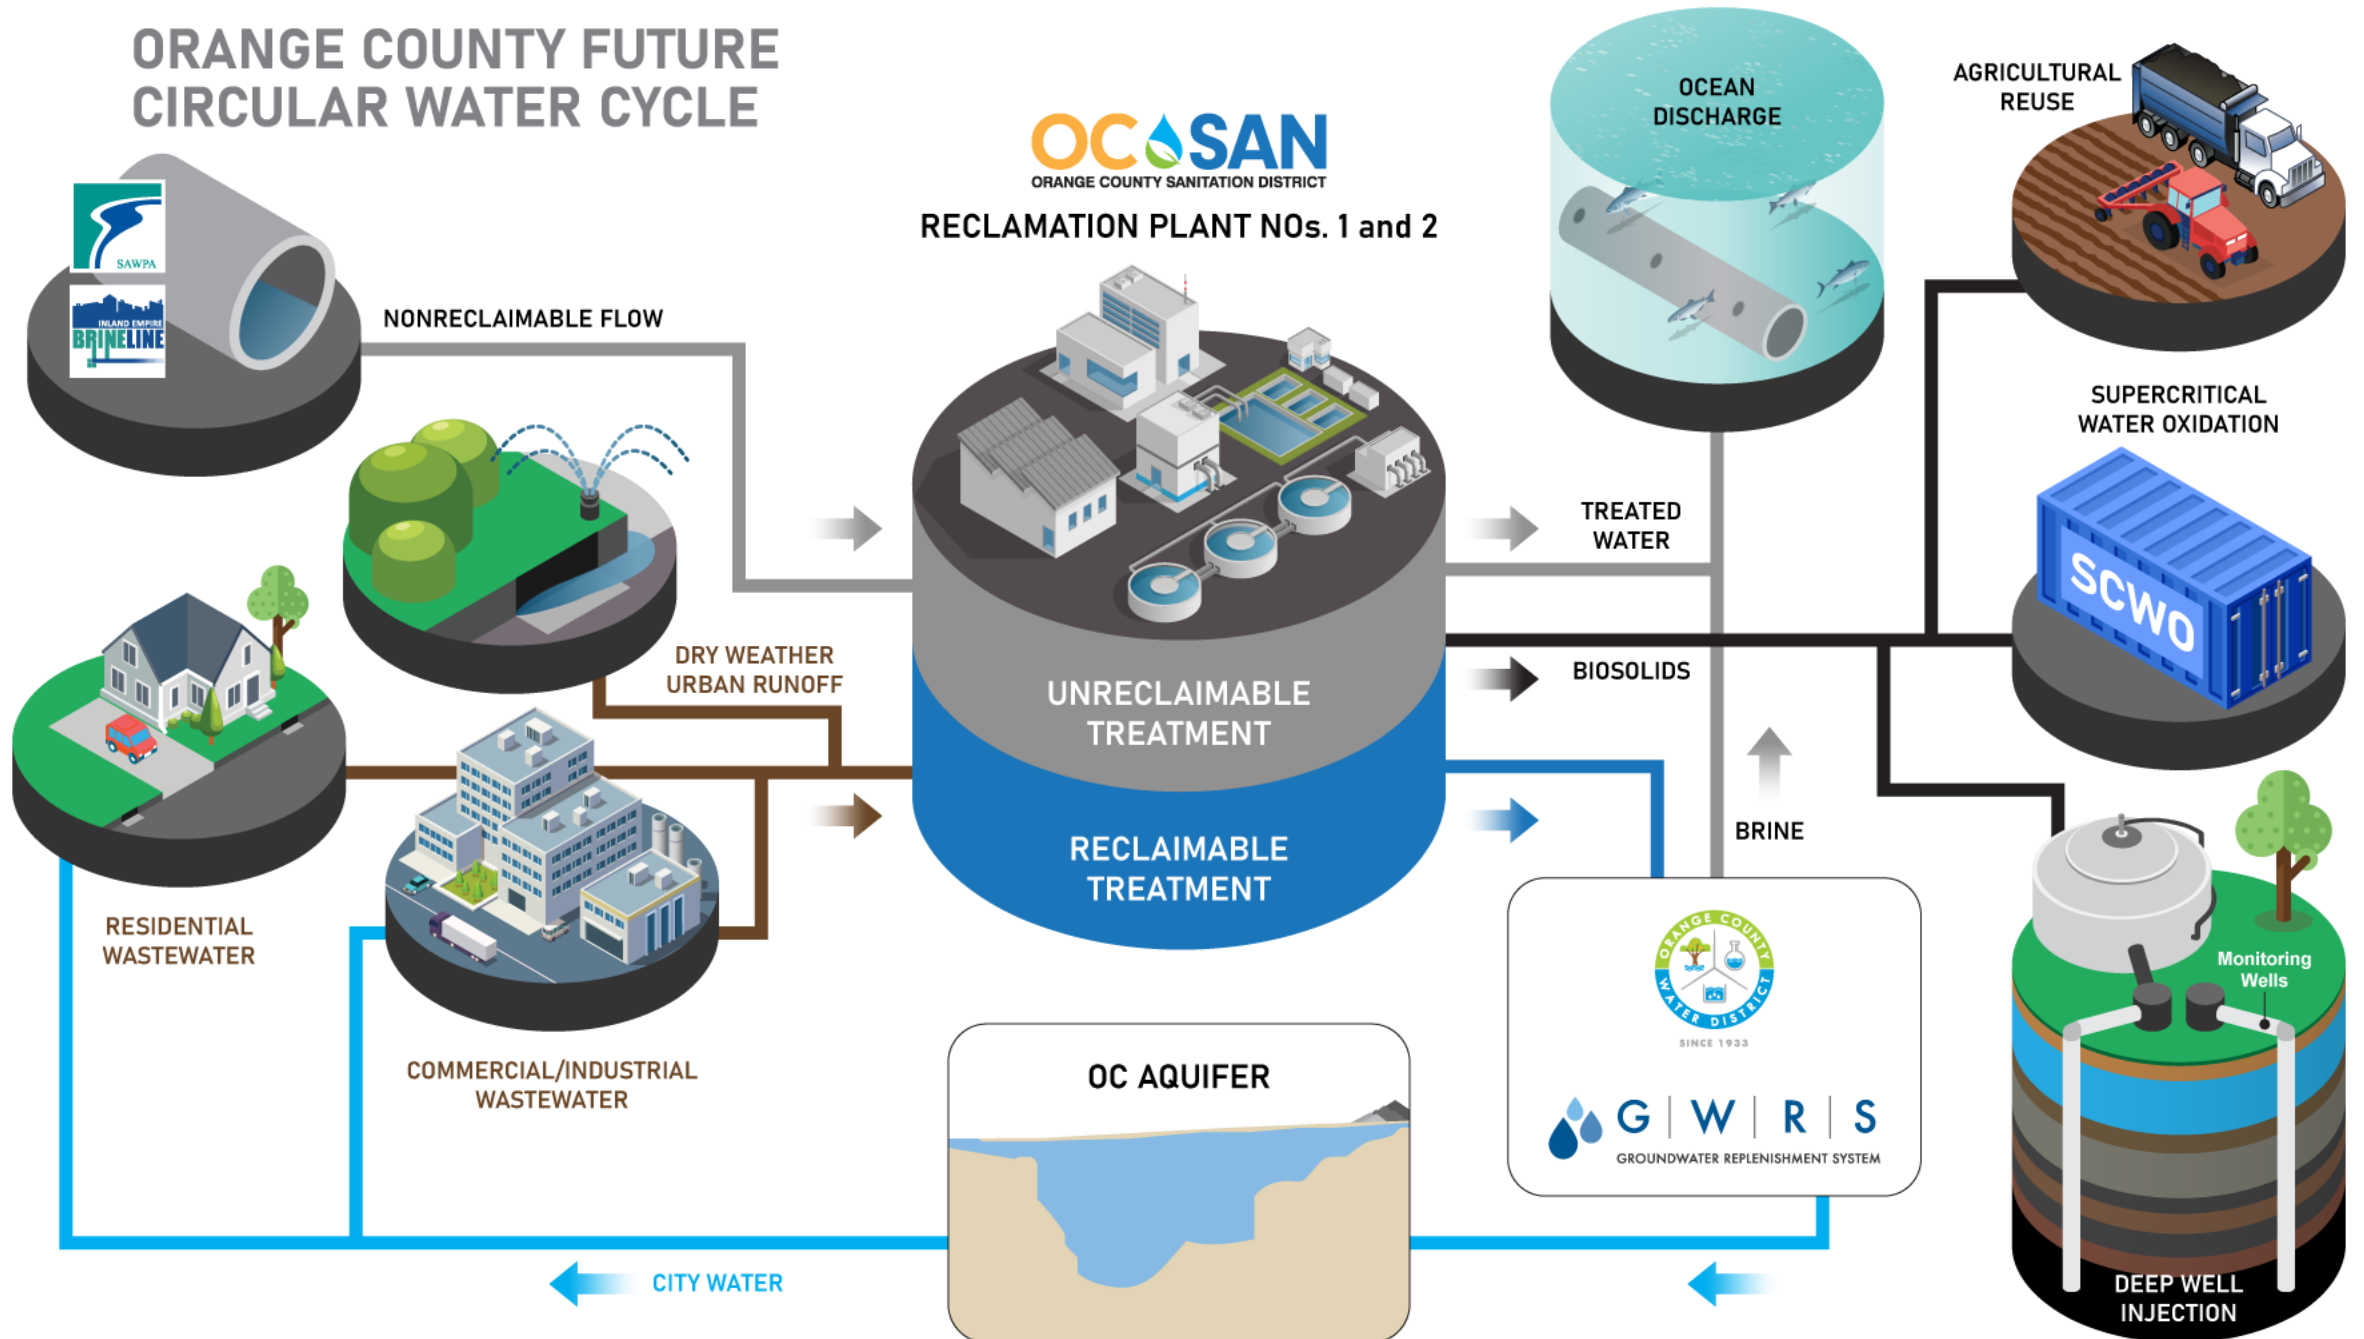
ORANGE COUNTY FUTURE CIRCULAR WATER CYCLE

SAWPA

INLAND EMPIRE BRINELINE

NONRECLAIMABLE FLOW

OC SAN
ORANGE COUNTY SANITATION DISTRICT

RECLAMATION PLANT NOs. 1 and 2

OCEAN DISCHARGE

AGRICULTURAL REUSE

SUPERCRITICAL WATER OXIDATION

SCWO

TREATED WATER

BIOSOLIDS

DRY WEATHER URBAN RUNOFF

UNRECLAIMABLE TREATMENT

RECLAIMABLE TREATMENT

BRINE

RESIDENTIAL WASTEWATER

COMMERCIAL/INDUSTRIAL WASTEWATER

ORANGE COUNTY WATER DISTRICT
SINCE 1933

G | W | R | S
GROUNDWATER REPLENISHMENT SYSTEM

Monitoring Wells

OC AQUIFER

CITY WATER

DEEP WELL INJECTION